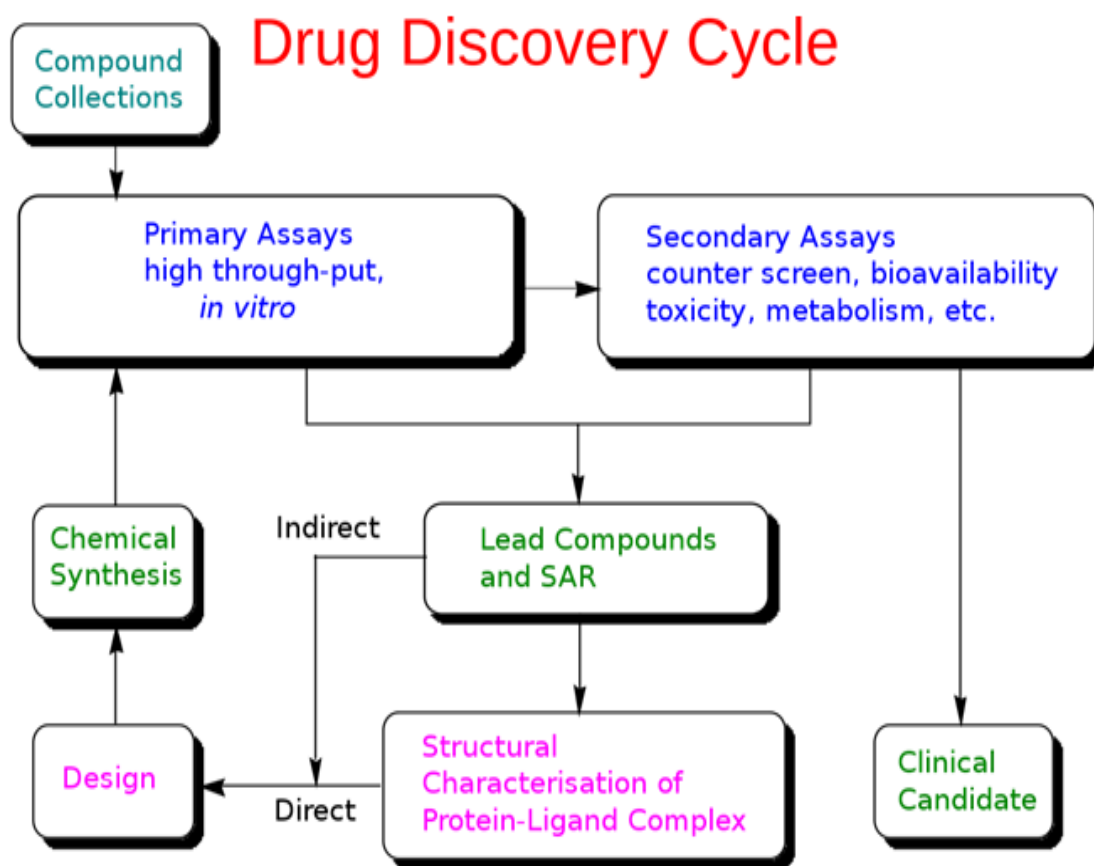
Drug Discovery Cycle

Compound Collections

Primary Assays
high through-put,
in vitro

Secondary Assays
counter screen, bioavailability
toxicity, metabolism, etc.

Chemical Synthesis

Indirect

Lead Compounds and SAR

Design

Direct

Structural Characterisation of Protein-Ligand Complex

Clinical Candidate